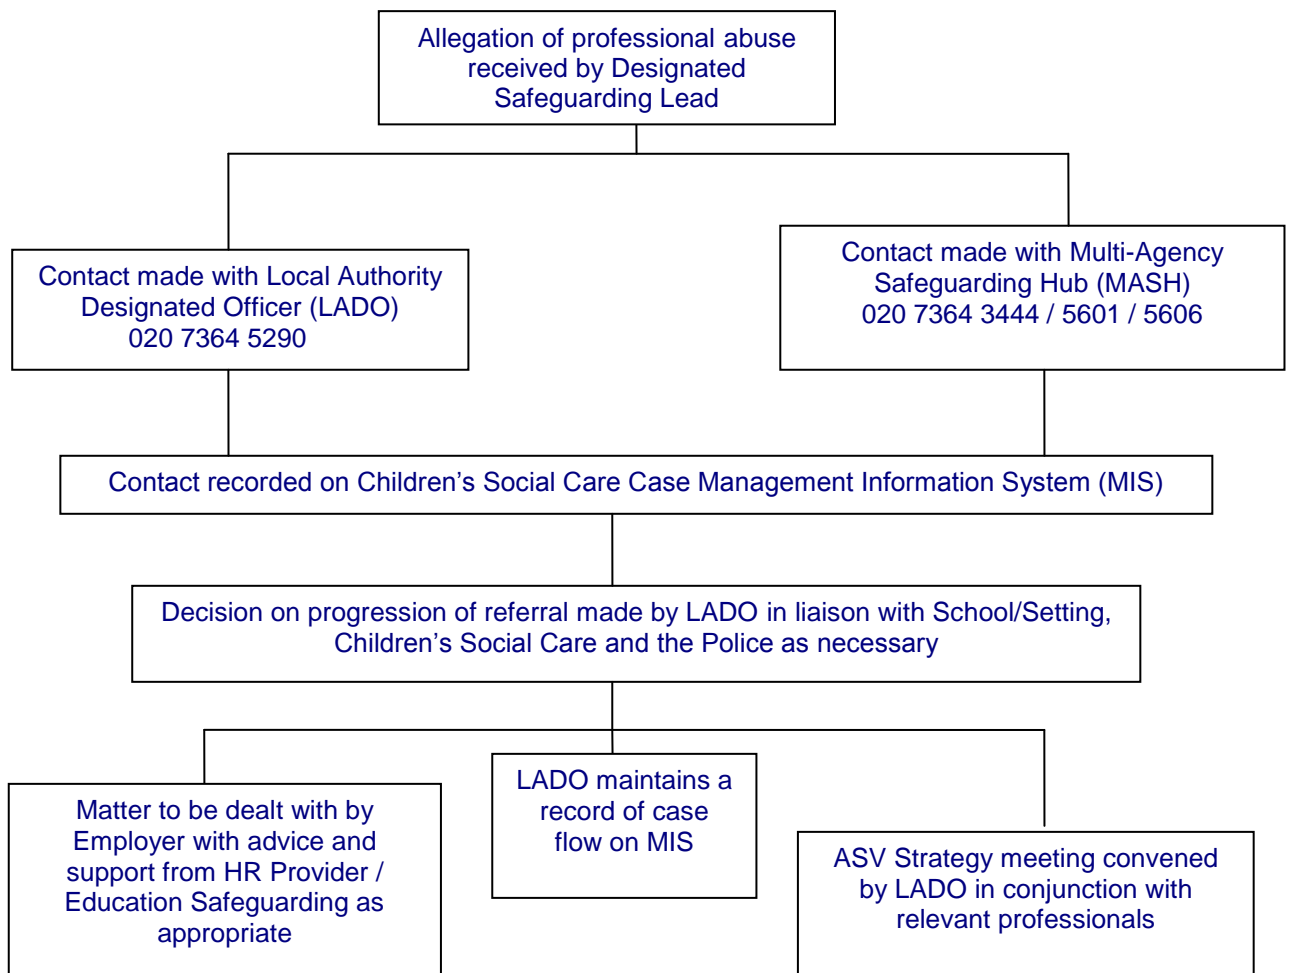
Allegation of professional abuse received by Designated Safeguarding Lead

Contact made with Local Authority Designated Officer (LADO)
020 7364 5290

Contact made with Multi-Agency Safeguarding Hub (MASH)
020 7364 3444 / 5601 / 5606

Contact recorded on Children's Social Care Case Management Information System (MIS)

Decision on progression of referral made by LADO in liaison with School/Setting, Children's Social Care and the Police as necessary

Matter to be dealt with by Employer with advice and support from HR Provider / Education Safeguarding as appropriate

LADO maintains a record of case flow on MIS

ASV Strategy meeting convened by LADO in conjunction with relevant professionals